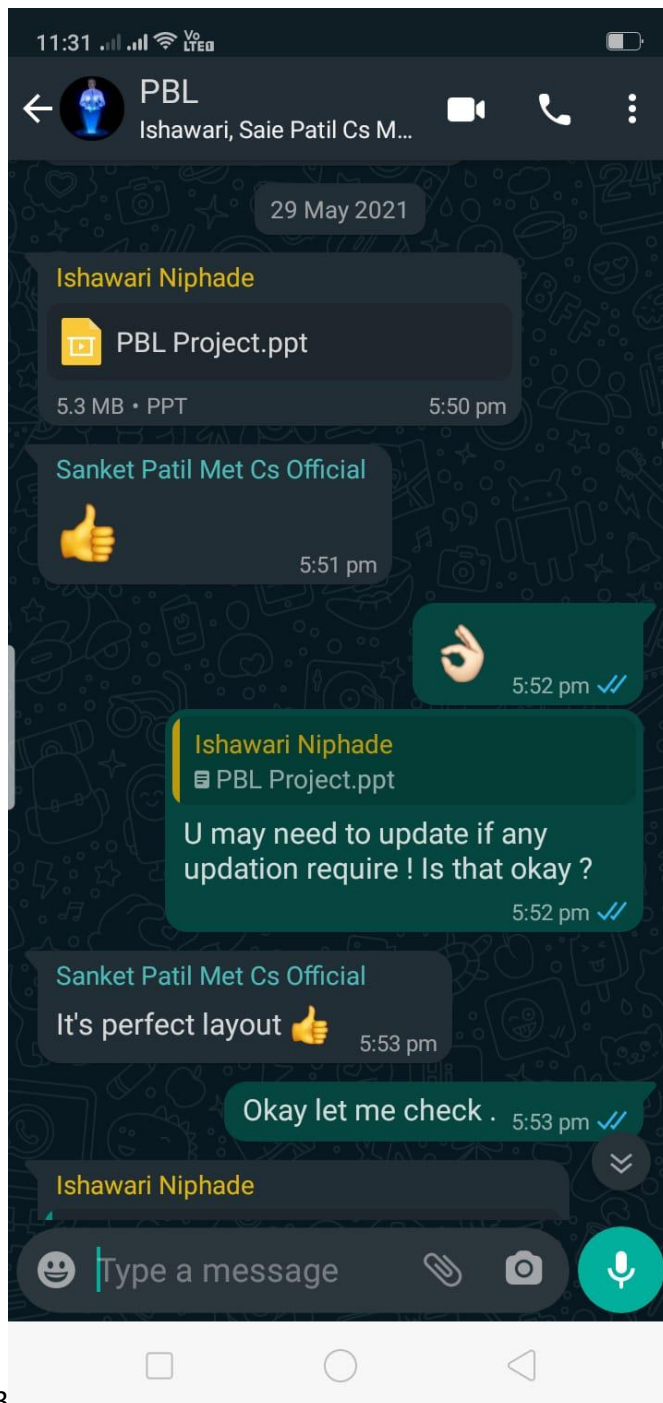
11:31 Vo LTE

PBL
Ishawari, Saie Patil Cs M...

29 May 2021

Ishawari Niphade
PBL Project.ppt
5.3 MB • PPT 5:50 pm

Sanket Patil Met Cs Official
👍
5:51 pm

👌
5:52 pm

Ishawari Niphade
PBL Project.ppt
U may need to update if any updation require ! Is that okay ?
5:52 pm

Sanket Patil Met Cs Official
It's perfect layout 👍
5:53 pm

Okay let me check . 5:53 pm

Ishawari Niphade

Type a message